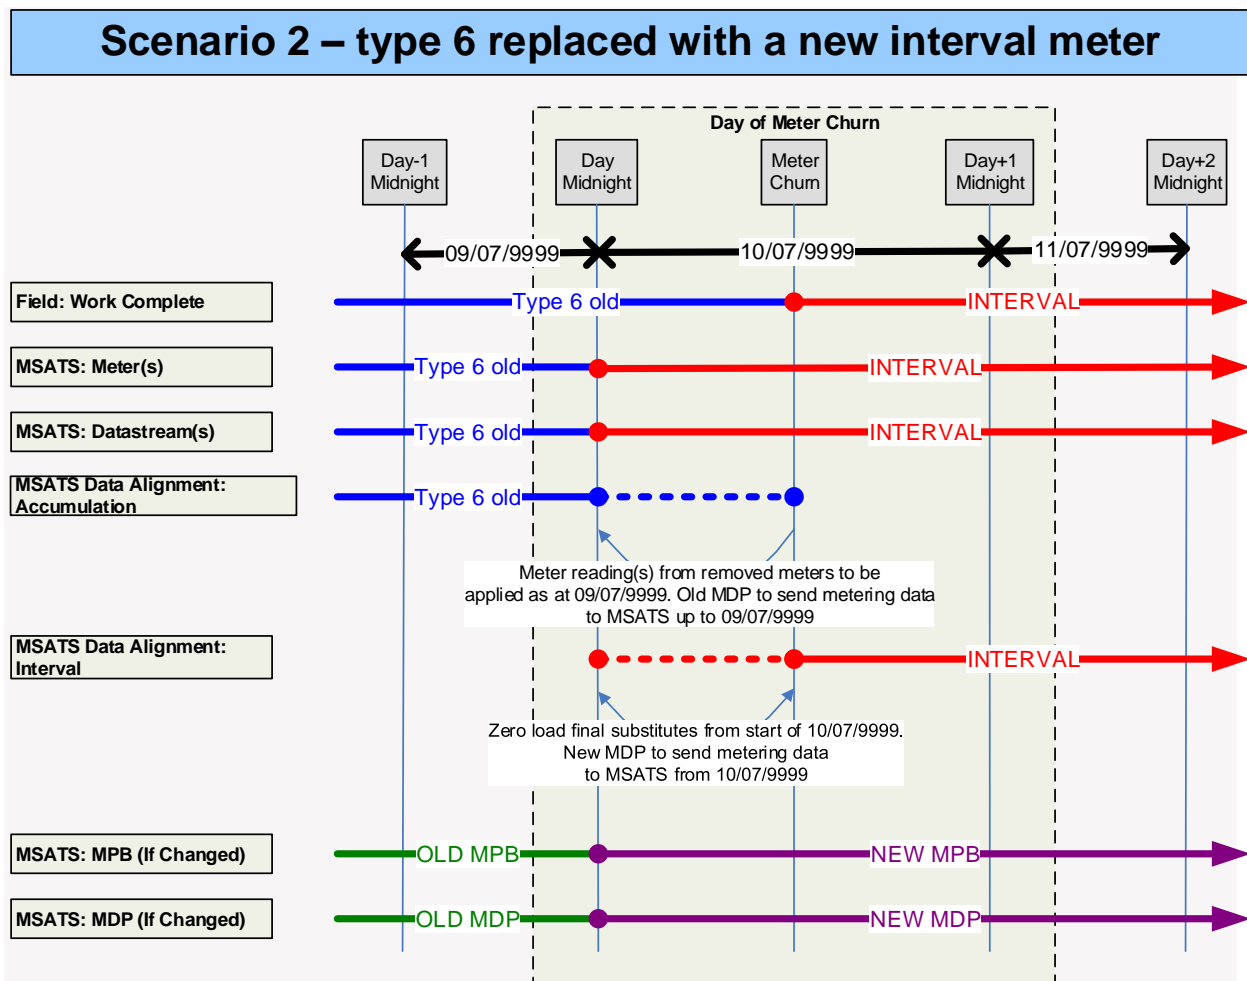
Scenario 2 – type 6 replaced with a new interval meter

Day of Meter Churn

Day-1 Midnight

Day Midnight

Meter Churn

Day+1 Midnight

Day+2 Midnight

09/07/9999

10/07/9999

11/07/9999

Field: Work Complete

Type 6 old

INTERVAL

MSATS: Meter(s)

Type 6 old

INTERVAL

MSATS: Datastream(s)

Type 6 old

INTERVAL

MSATS Data Alignment: Accumulation

Type 6 old

Meter reading(s) from removed meters to be applied as at 09/07/9999. Old MDP to send metering data to MSATS up to 09/07/9999

MSATS Data Alignment: Interval

INTERVAL

Zero load final substitutes from start of 10/07/9999. New MDP to send metering data to MSATS from 10/07/9999

MSATS: MPB (If Changed)

OLD MPB

NEW MPB

MSATS: MDP (If Changed)

OLD MDP

NEW MDP